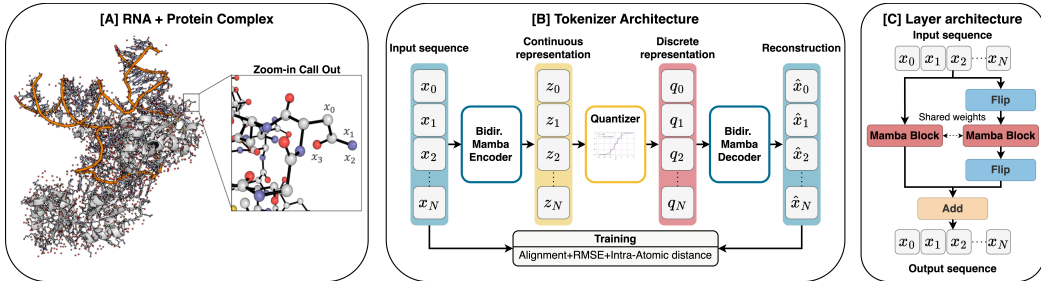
[A] RNA + Protein Complex

Zoom-in Call Out

$x_0$ $x_1$ $x_2$ $x_3$

[B] Tokenizer Architecture

Input sequence

$x_0$ $x_1$ $x_2$ $\vdots$ $x_N$

Bidir. Mamba Encoder

Continuous representation

$z_0$ $z_1$ $z_2$ $\vdots$ $z_N$

Quantizer

Discrete representation

$q_0$ $q_1$ $q_2$ $\vdots$ $q_N$

Bidir. Mamba Decoder

Reconstruction

$\hat{x}_0$ $\hat{x}_1$ $\hat{x}_2$ $\vdots$ $\hat{x}_N$

Training

Alignment+RMSE+Intra-Atomic distance

[C] Layer architecture

Input sequence

$x_0$ $x_1$ $x_2$ $\cdots$ $x_N$

Flip

Shared weights

Mamba Block

Mamba Block

Flip

Add

$x_0$ $x_1$ $x_2$ $\cdots$ $x_N$

Output sequence